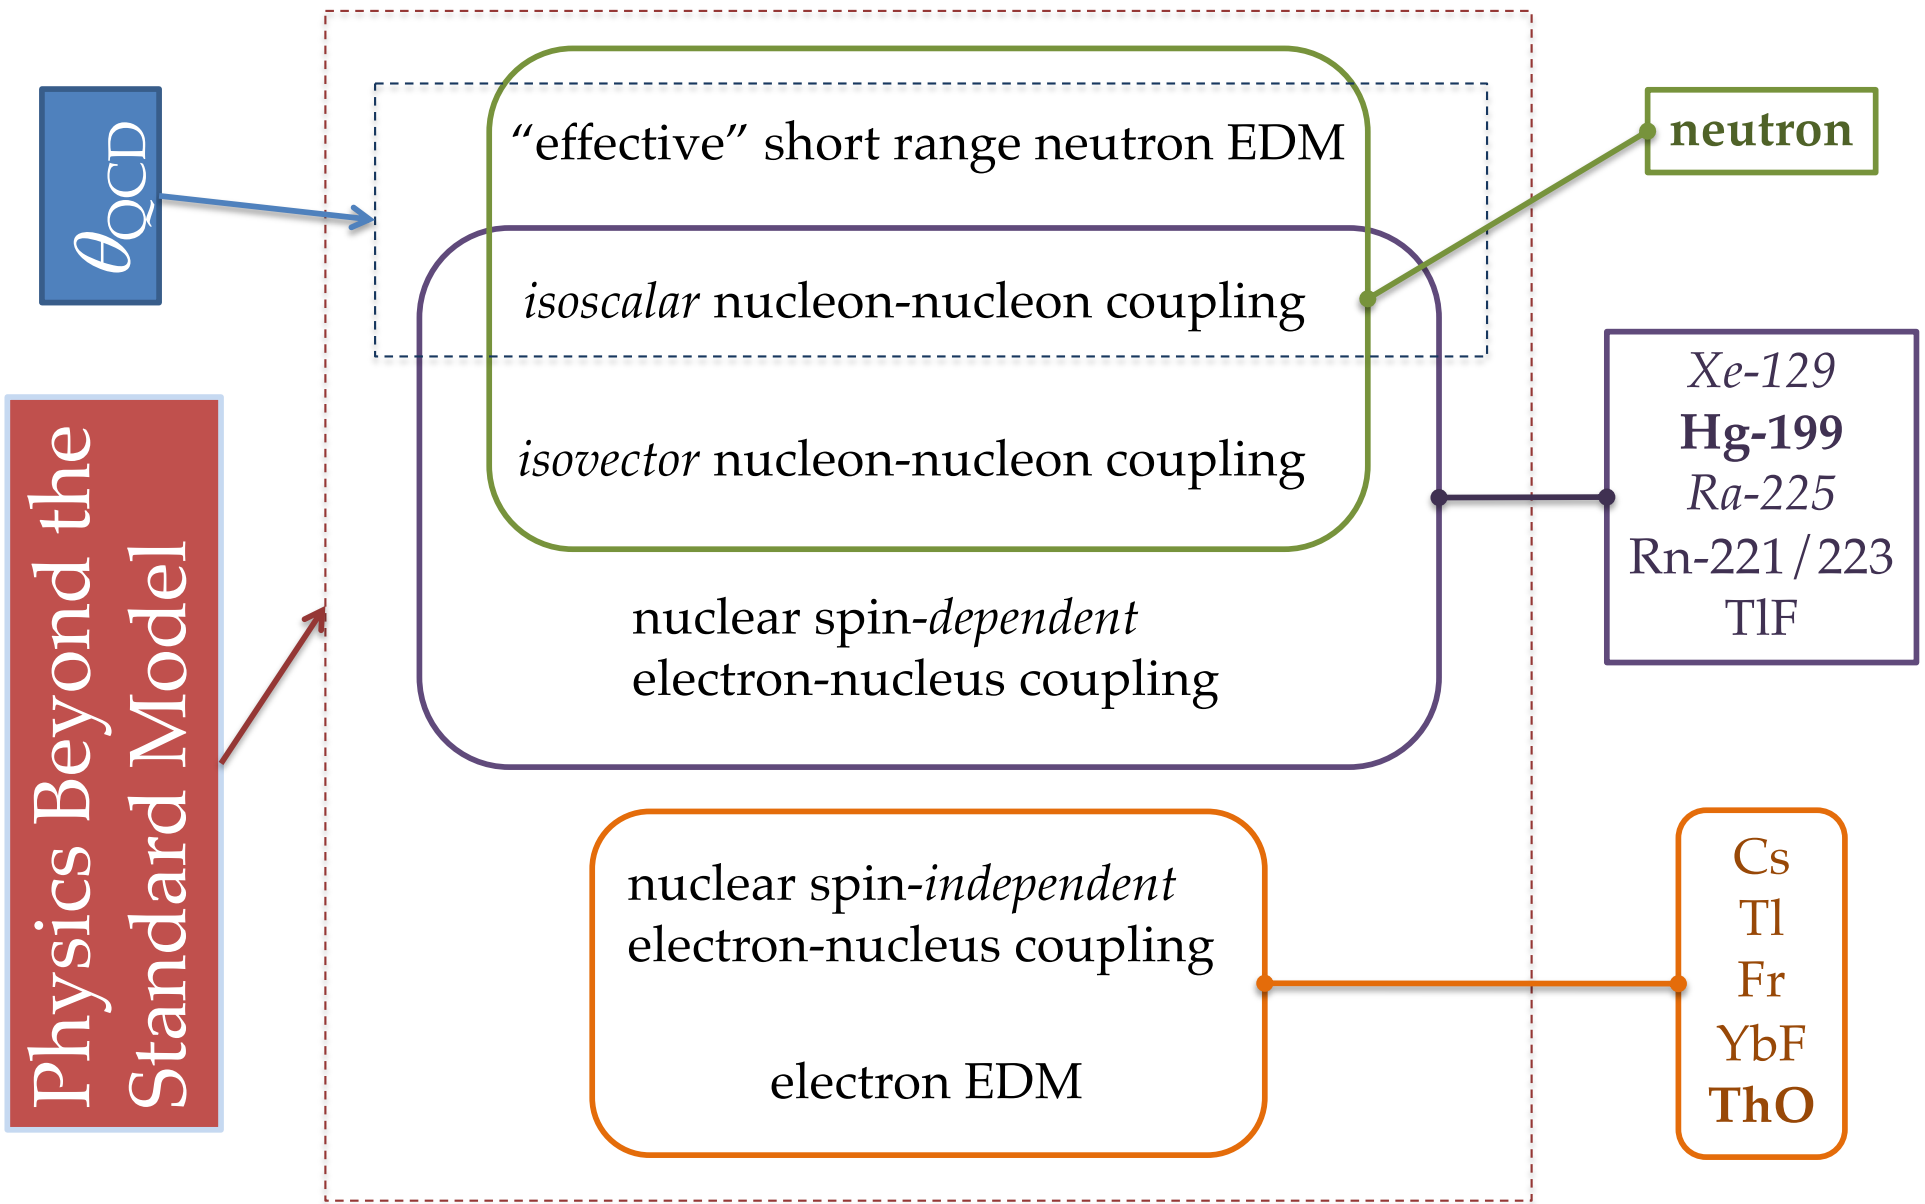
$\theta_{QCD}$

Physics Beyond the Standard Model

“effective” short range neutron EDM

isoscalar nucleon-nucleon coupling

isovector nucleon-nucleon coupling

nuclear spin-dependent electron-nucleus coupling

nuclear spin-independent electron-nucleus coupling

electron EDM

neutron

Xe-129
Hg-199
Ra-225
Rn-221/223
TlF

Cs
Tl
Fr
YbF
ThO